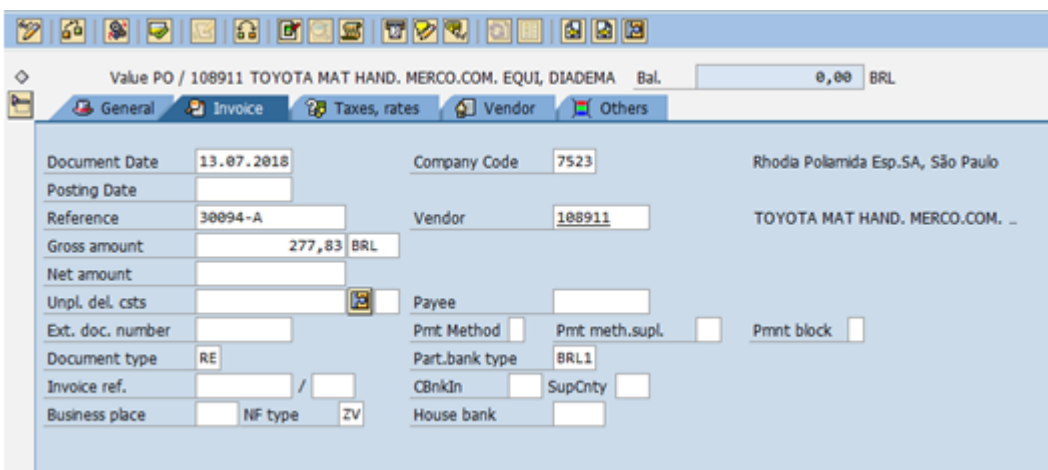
Value PO / 108911 TOYOTA MAT HAND. MERCO.COM. EQUI, DIADEMA Bal. 0,00 BRL

General Invoice Taxes, rates Vendor Others

Document Date 13.07.2018
Company Code 7523
Rhodia Poliamida Esp.SA, São Paulo
Posting Date
Reference 30094-A
Vendor 108911
TOYOTA MAT HAND. MERCO.COM. ..
Gross amount 277,83 BRL
Net amount
Unpl. del. csts
Payee
Ext. doc. number
Pmt Method
Pmt meth.supl.
Pmnt block
Document type RE
Part.bank type BRL1
Invoice ref. /
CBnkIn
SupCnty
Business place
NF type ZV
House bank